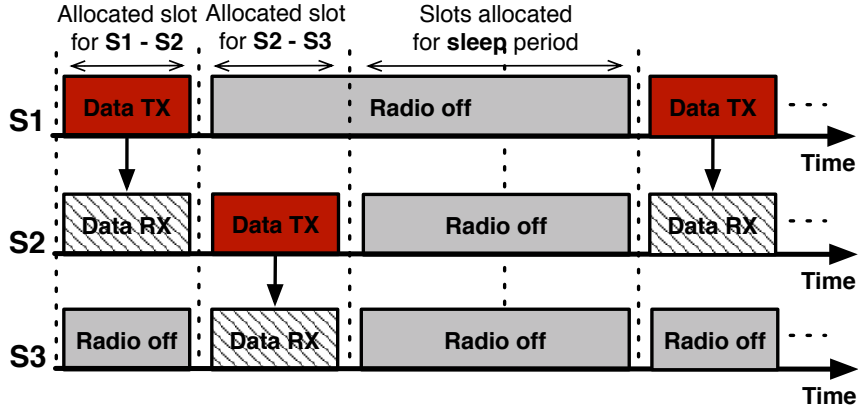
Allocated slot for S1 - S2

Allocated slot for S2 - S3

Slots allocated for sleep period

S1

Data TX

Radio off

Data TX

Time

S2

Data RX

Data TX

Radio off

Data RX

Time

S3

Radio off

Data RX

Radio off

Radio off

Time